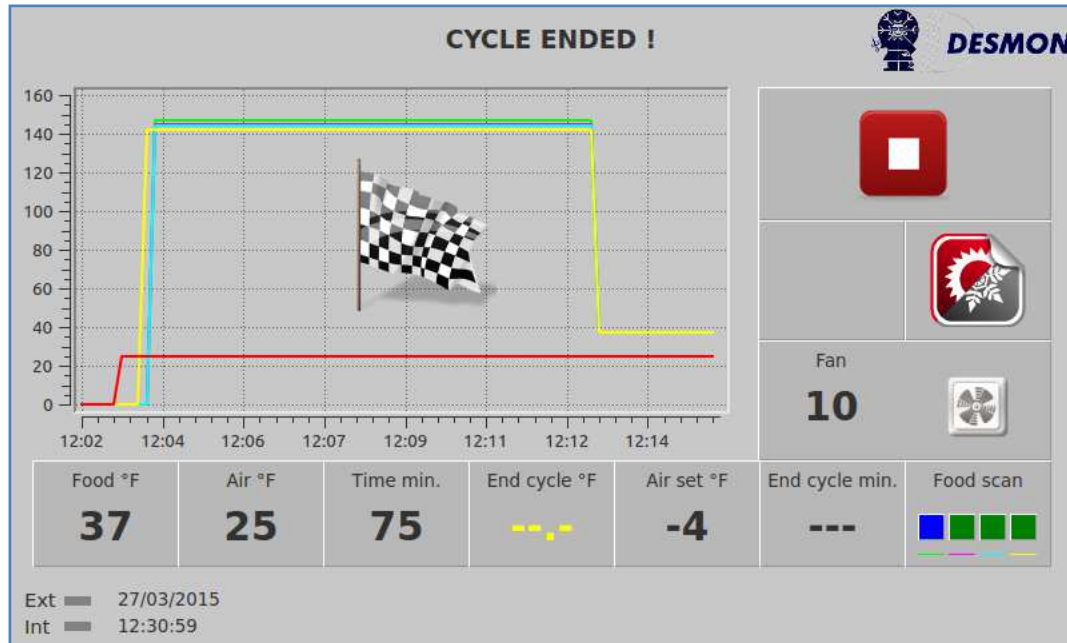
CYCLE ENDED !

DESMON

160
140
120
100
80
60
40
20
0

12:02 12:04 12:06 12:07 12:09 12:11 12:12 12:14

Fan
10

| Food °F | Air °F | Time min. | End cycle °F | Air set °F | End cycle min. | Food scan |
|---|---|---|---|---|---|---|
| 37 | 25 | 75 | --.- | -4 | --- | |

Ext 27/03/2015
Int 12:30:59